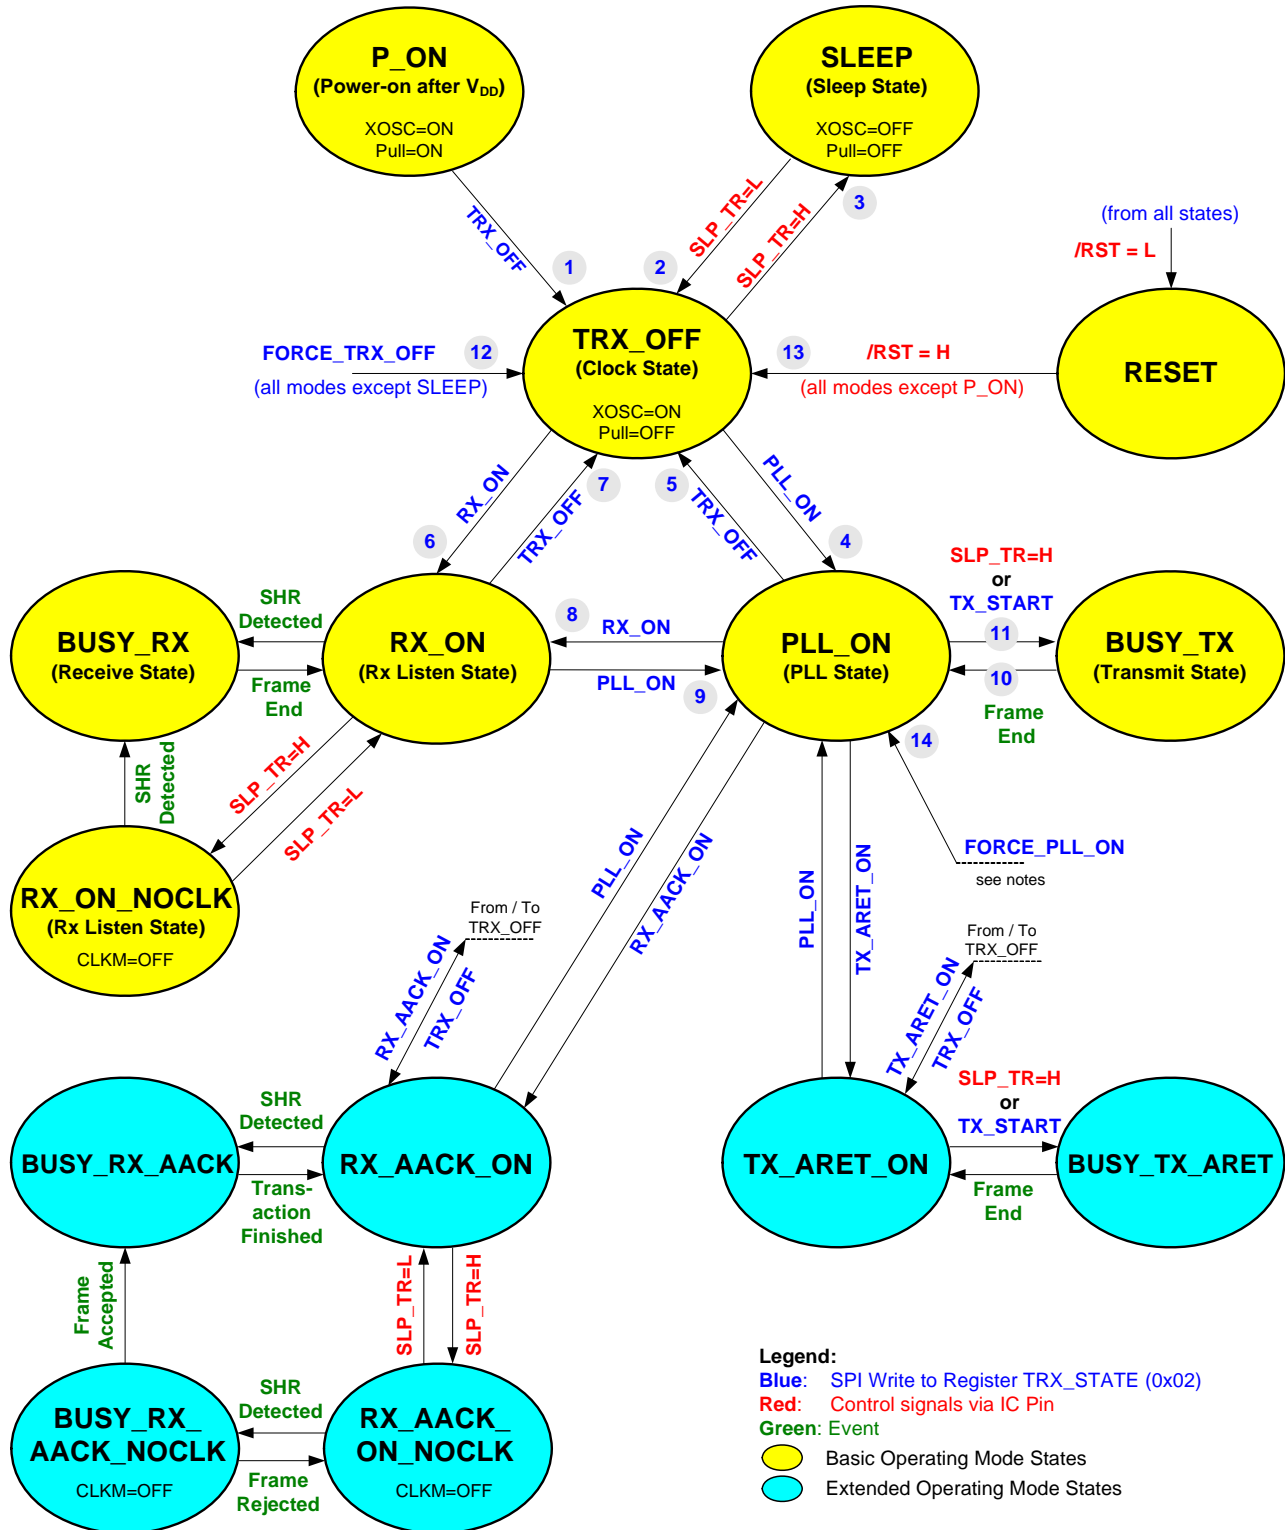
P_ON
(Power-on after $V_{DD}$)
XOSC=ON
Pull=ON

SLEEP
(Sleep State)
XOSC=OFF
Pull=OFF

TRX_OFF
1
SLP_TR=L
2
SLP_TR=H
3

(from all states)
/RST = L

FORCE_TRX_OFF
12
(all modes except SLEEP)

TRX_OFF
(Clock State)
XOSC=ON
Pull=OFF

13
/RST = H
(all modes except P_ON)

RESET

RX_ON
7
TRX_OFF
5
TRX_OFF
PLL_ON
6
4

SLP_TR=H
or
TX_START

BUSY_RX
(Receive State)
SHR
Detected
Frame
End

RX_ON
(Rx Listen State)
8
RX_ON
PLL_ON
9

PLL_ON
(PLL State)
11
10
Frame
End

BUSY_TX
(Transmit State)

14

SHR
Detected
SLP_TR=H
SLP_TR=L

FORCE_PLL_ON
see notes

RX_ON_NOCLK
(Rx Listen State)
CLKM=OFF

PLL_ON
RX_AACK_ON
PLL_ON
TX_ARET_ON

From / To
TRX_OFF
RX_AACK_ON
TRX_OFF

From / To
TRX_OFF
TX_ARET_ON
TRX_OFF

SLP_TR=H
or
TX_START

BUSY_RX_AACK
SHR
Detected
Trans-
action
Finished
RX_AACK_ON

TX_ARET_ON
Frame
End
BUSY_TX_ARET

Frame
Accepted
SLP_TR=L
SLP_TR=H

BUSY_RX_
AACK_NOCLK
CLKM=OFF
SHR
Detected
Frame
Rejected
RX_AACK_
ON_NOCLK
CLKM=OFF

Legend:
Blue: SPI Write to Register TRX_STATE (0x02)
Red: Control signals via IC Pin
Green: Event
Basic Operating Mode States
Extended Operating Mode States